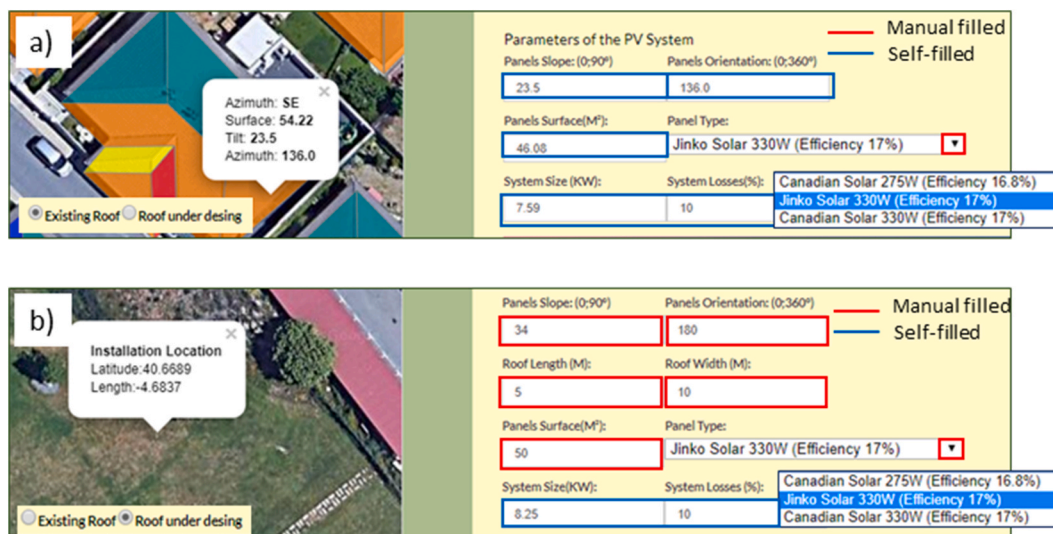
a)

Azimuth: SE
Surface: 54.22
Tilt: 23.5
Azimuth: 136.0

Existing Roof Roof under desing

Parameters of the PV System

Manual filled
Self-filled

| Panels Slope: (0;90º) | Panels Orientation: (0;360º) |
|---|---|
| 23.5 | 136.0 |
| Panels Surface(M²): | Panel Type: |
| 46.08 | Jinko Solar 330W (Efficiency 17%) |
| System Size (KW): | System Losses(%): |
| 7.59 | 10 |

Canadian Solar 275W (Efficiency 16.8%)
Jinko Solar 330W (Efficiency 17%)
Canadian Solar 330W (Efficiency 17%)

b)

Installation Location
Latitude:40.6689
Length:-4.6837

Existing Roof Roof under desing

Manual filled
Self-filled

| Panels Slope: (0;90º) | Panels Orientation: (0;360º) |
|---|---|
| 34 | 180 |
| Roof Length (M): | Roof Width (M): |
| 5 | 10 |
| Panels Surface(M²): | Panel Type: |
| 50 | Jinko Solar 330W (Efficiency 17%) |
| System Size(KW): | System Losses (%): |
| 8.25 | 10 |

Canadian Solar 275W (Efficiency 16.8%)
Jinko Solar 330W (Efficiency 17%)
Canadian Solar 330W (Efficiency 17%)